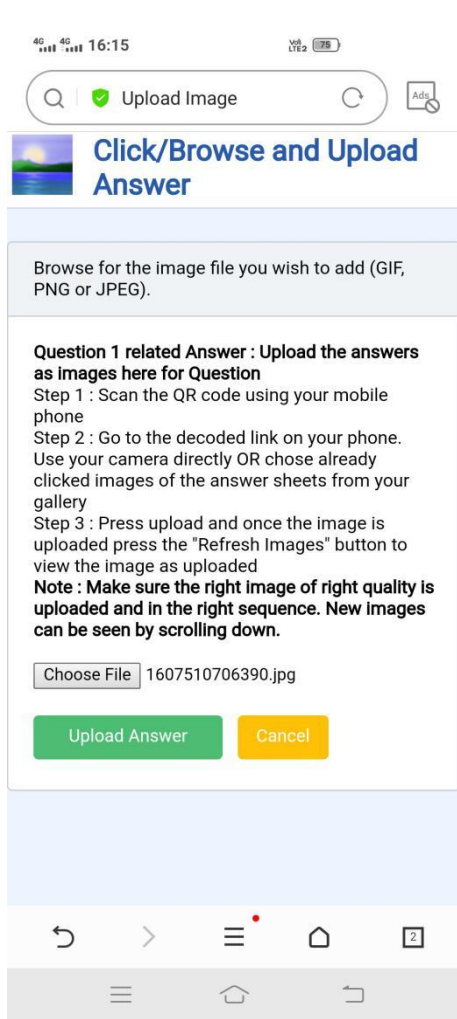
4G 4G 16:15

Vo) LTE2 75

Upload Image

Ads

Click/Browse and Upload Answer

Browse for the image file you wish to add (GIF, PNG or JPEG).

**Question 1 related Answer : Upload the answers as images here for Question**
Step 1 : Scan the QR code using your mobile phone
Step 2 : Go to the decoded link on your phone. Use your camera directly OR chose already clicked images of the answer sheets from your gallery
Step 3 : Press upload and once the image is uploaded press the "Refresh Images" button to view the image as uploaded
**Note : Make sure the right image of right quality is uploaded and in the right sequence. New images can be seen by scrolling down.**

Choose File 1607510706390.jpg

Upload Answer

Cancel

2